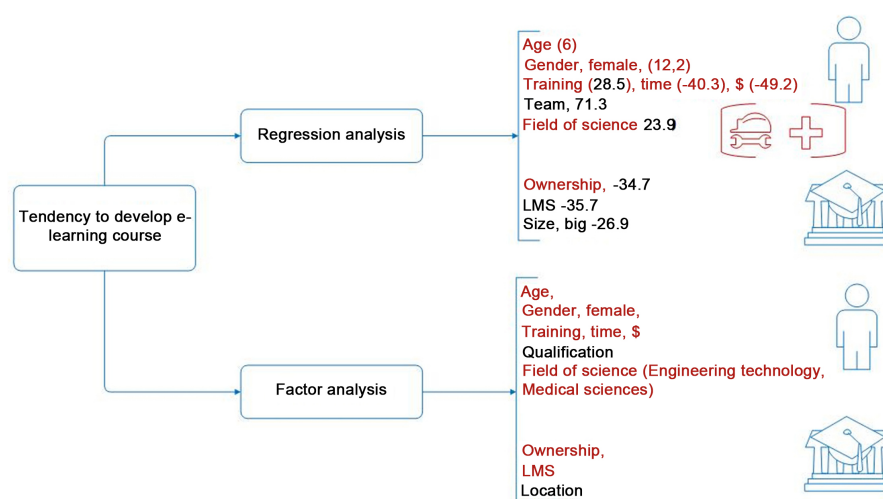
Tendency to develop e-learning course

Regression analysis

Age (6)
Gender, female, (12,2)
Training (28.5), time (-40.3), $ (-49.2)
Team, 71.3
Field of science 23.9

Ownership, -34.7
LMS -35.7
Size, big -26.9

Factor analysis

Age,
Gender, female,
Training, time, $
Qualification
Field of science (Engineering technology, Medical sciences)

Ownership,
LMS
Location